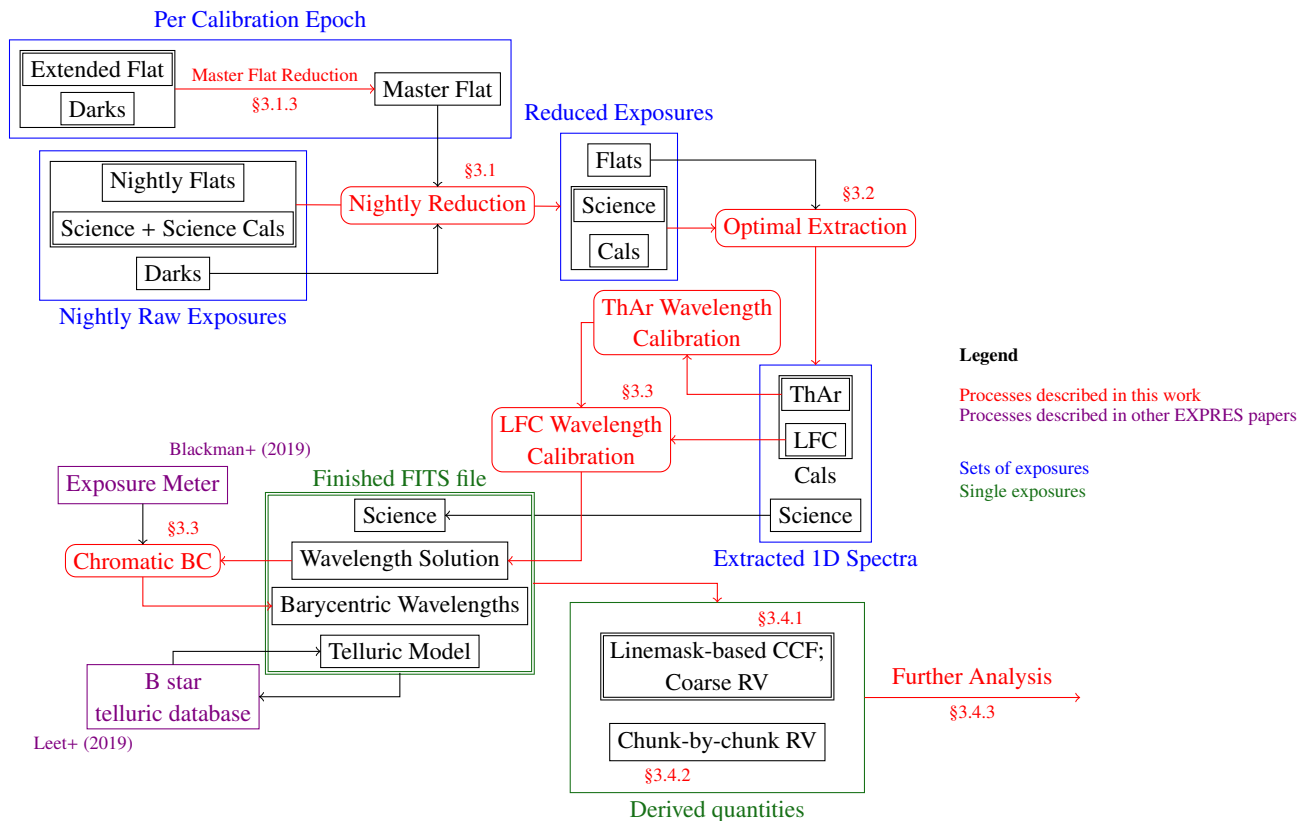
Per Calibration Epoch

Extended Flat

Darks

Master Flat Reduction

§3.1.3

Master Flat

Reduced Exposures

Flats

§3.1

Nightly Flats

Science + Science Cals

Nightly Reduction

Science

§3.2

Optimal Extraction

Cals

Darks

Nightly Raw Exposures

ThAr Wavelength Calibration

Legend

§3.3

ThAr

Processes described in this work
Processes described in other EXPRES papers

LFC Wavelength Calibration

LFC

Blackman+ (2019)

Cals

Sets of exposures
Single exposures

Exposure Meter

Finished FITS file

§3.3

Science

Science

Chromatic BC

Wavelength Solution

Extracted 1D Spectra

Barycentric Wavelengths

§3.4.1

Telluric Model

Linemask-based CCF; Coarse RV

B star telluric database

Further Analysis

§3.4.3

Leet+ (2019)

Chunk-by-chunk RV

§3.4.2

Derived quantities